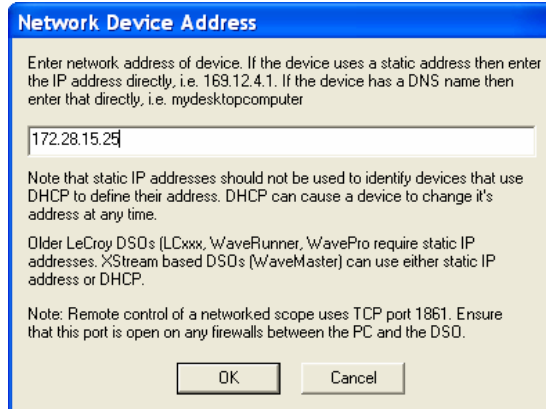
Network Device Address

Enter network address of device. If the device uses a static address then enter the IP address directly, i.e. 169.12.4.1. If the device has a DNS name then enter that directly, i.e. mydesktopcomputer

172.28.15.25

Note that static IP addresses should not be used to identify devices that use DHCP to define their address. DHCP can cause a device to change it's address at any time.

Older LeCroy DSOs (LCxxx, WaveRunner, WavePro require static IP addresses. XStream based DSOs (WaveMaster) can use either static IP address or DHCP.

Note: Remote control of a networked scope uses TCP port 1861. Ensure that this port is open on any firewalls between the PC and the DSO.

OK

Cancel